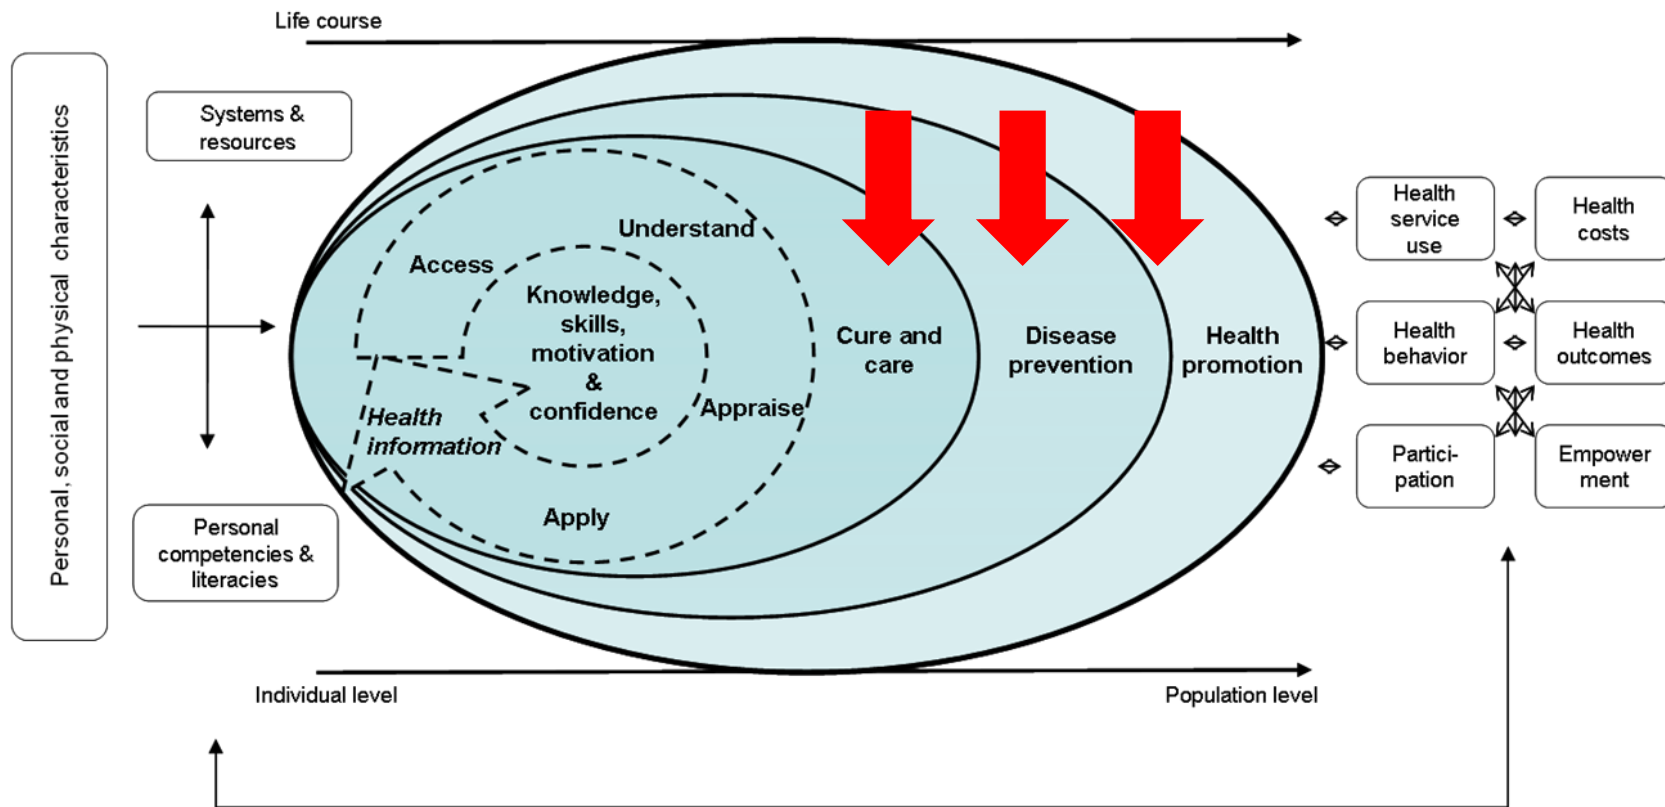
Life course

Personal, social and physical characteristics

Systems & resources

Personal competencies & literacies

Access

Understand

Knowledge, skills, motivation & confidence

Appraise

Health information

Apply

Cure and care

Disease prevention

Health promotion

Health service use

Health costs

Health behavior

Health outcomes

Partici-pation

Empower ment

Individual level

Population level